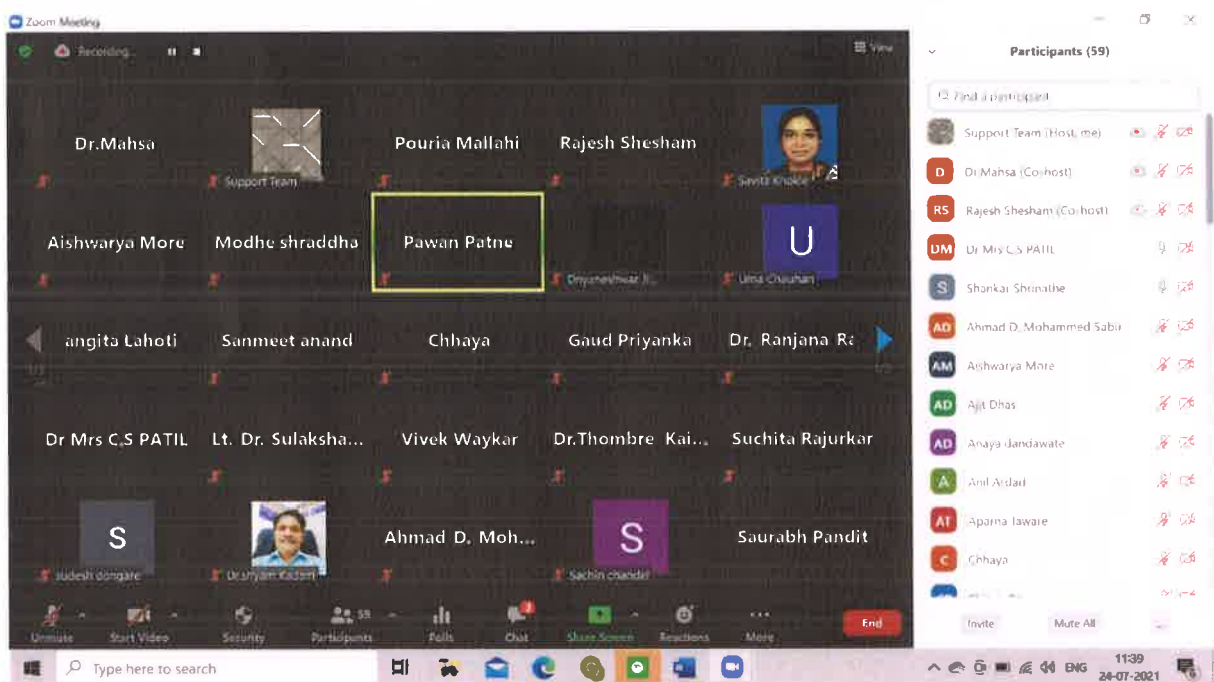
Zoom Meeting

Recording...

View

Dr.Mahsa

Support Team

Pouria Mallahi

Rajesh Shesham

Savita Khokle

Aishwarya More

Modhe shraddha

Pawan Patne

Dnyaneshwar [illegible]

U

Uma Chauhan

angita Lahoti

Sanmeet anand

Chhaya

Gaud Priyanka

Dr. Ranjana Ra

Dr Mrs C.S PATIL

Lt. Dr. Sulaksha...

Vivek Waykar

Dr.Thombre Kai...

Suchita Rajurkar

S

sudesh dongare

Dr.shyam Kadam

Ahmad D. Moh...

S

Sachin chandel

Saurabh Pandit

Unmute

Start Video

Security

59

Participants

Polls

Chat

Share Screen

Reactions

More

End

Participants (59)

Find a participant

Support Team (Host, me)

D Dr.Mahsa (Co-host)

RS Rajesh Shesham (Co-host)

DM Dr Mrs C.S PATIL

S Shankar Shrinathe

AD Ahmad D. Mohammed Sabir

AM Aishwarya More

AD Ajit Dhas

AD Anaya dandawate

A Anil Ardad

AT Aparna Taware

C Chhaya

Invite

Mute All

...

Type here to search

ENG

11:39

24-07-2021